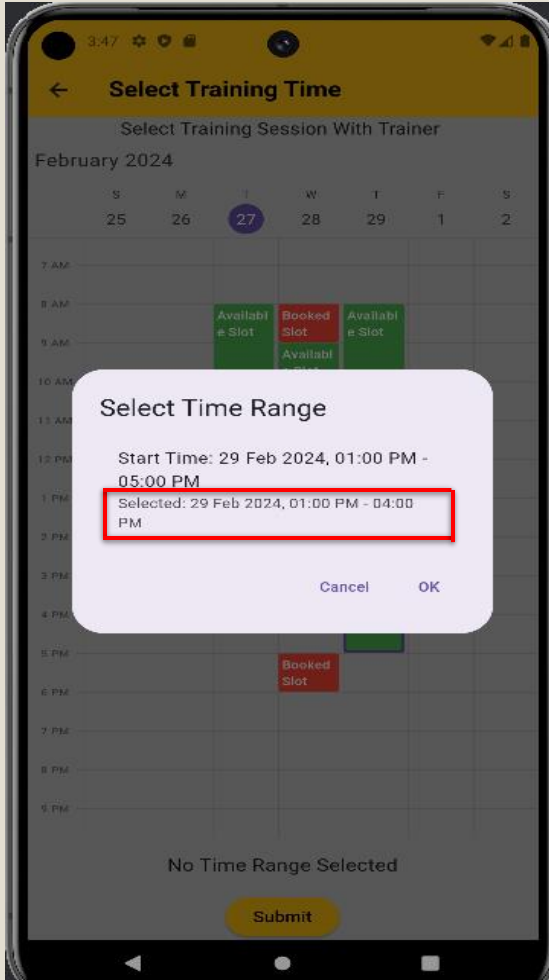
3:47

Select Training Time

Select Training Session With Trainer

February 2024

| S | M | T | W | T | F | S |
|---|---|---|---|---|---|---|
| 25 | 26 | 27 | 28 | 29 | 1 | 2 |

7 AM
8 AM
9 AM
10 AM
11 AM
12 PM
1 PM
2 PM
3 PM
4 PM
5 PM
6 PM
7 PM
8 PM
9 PM

Available Slot

Booked Slot

Available Slot

Available Slot

Booked Slot

Select Time Range

Start Time: 29 Feb 2024, 01:00 PM - 05:00 PM

Selected: 29 Feb 2024, 01:00 PM - 04:00 PM

Cancel

OK

No Time Range Selected

Submit